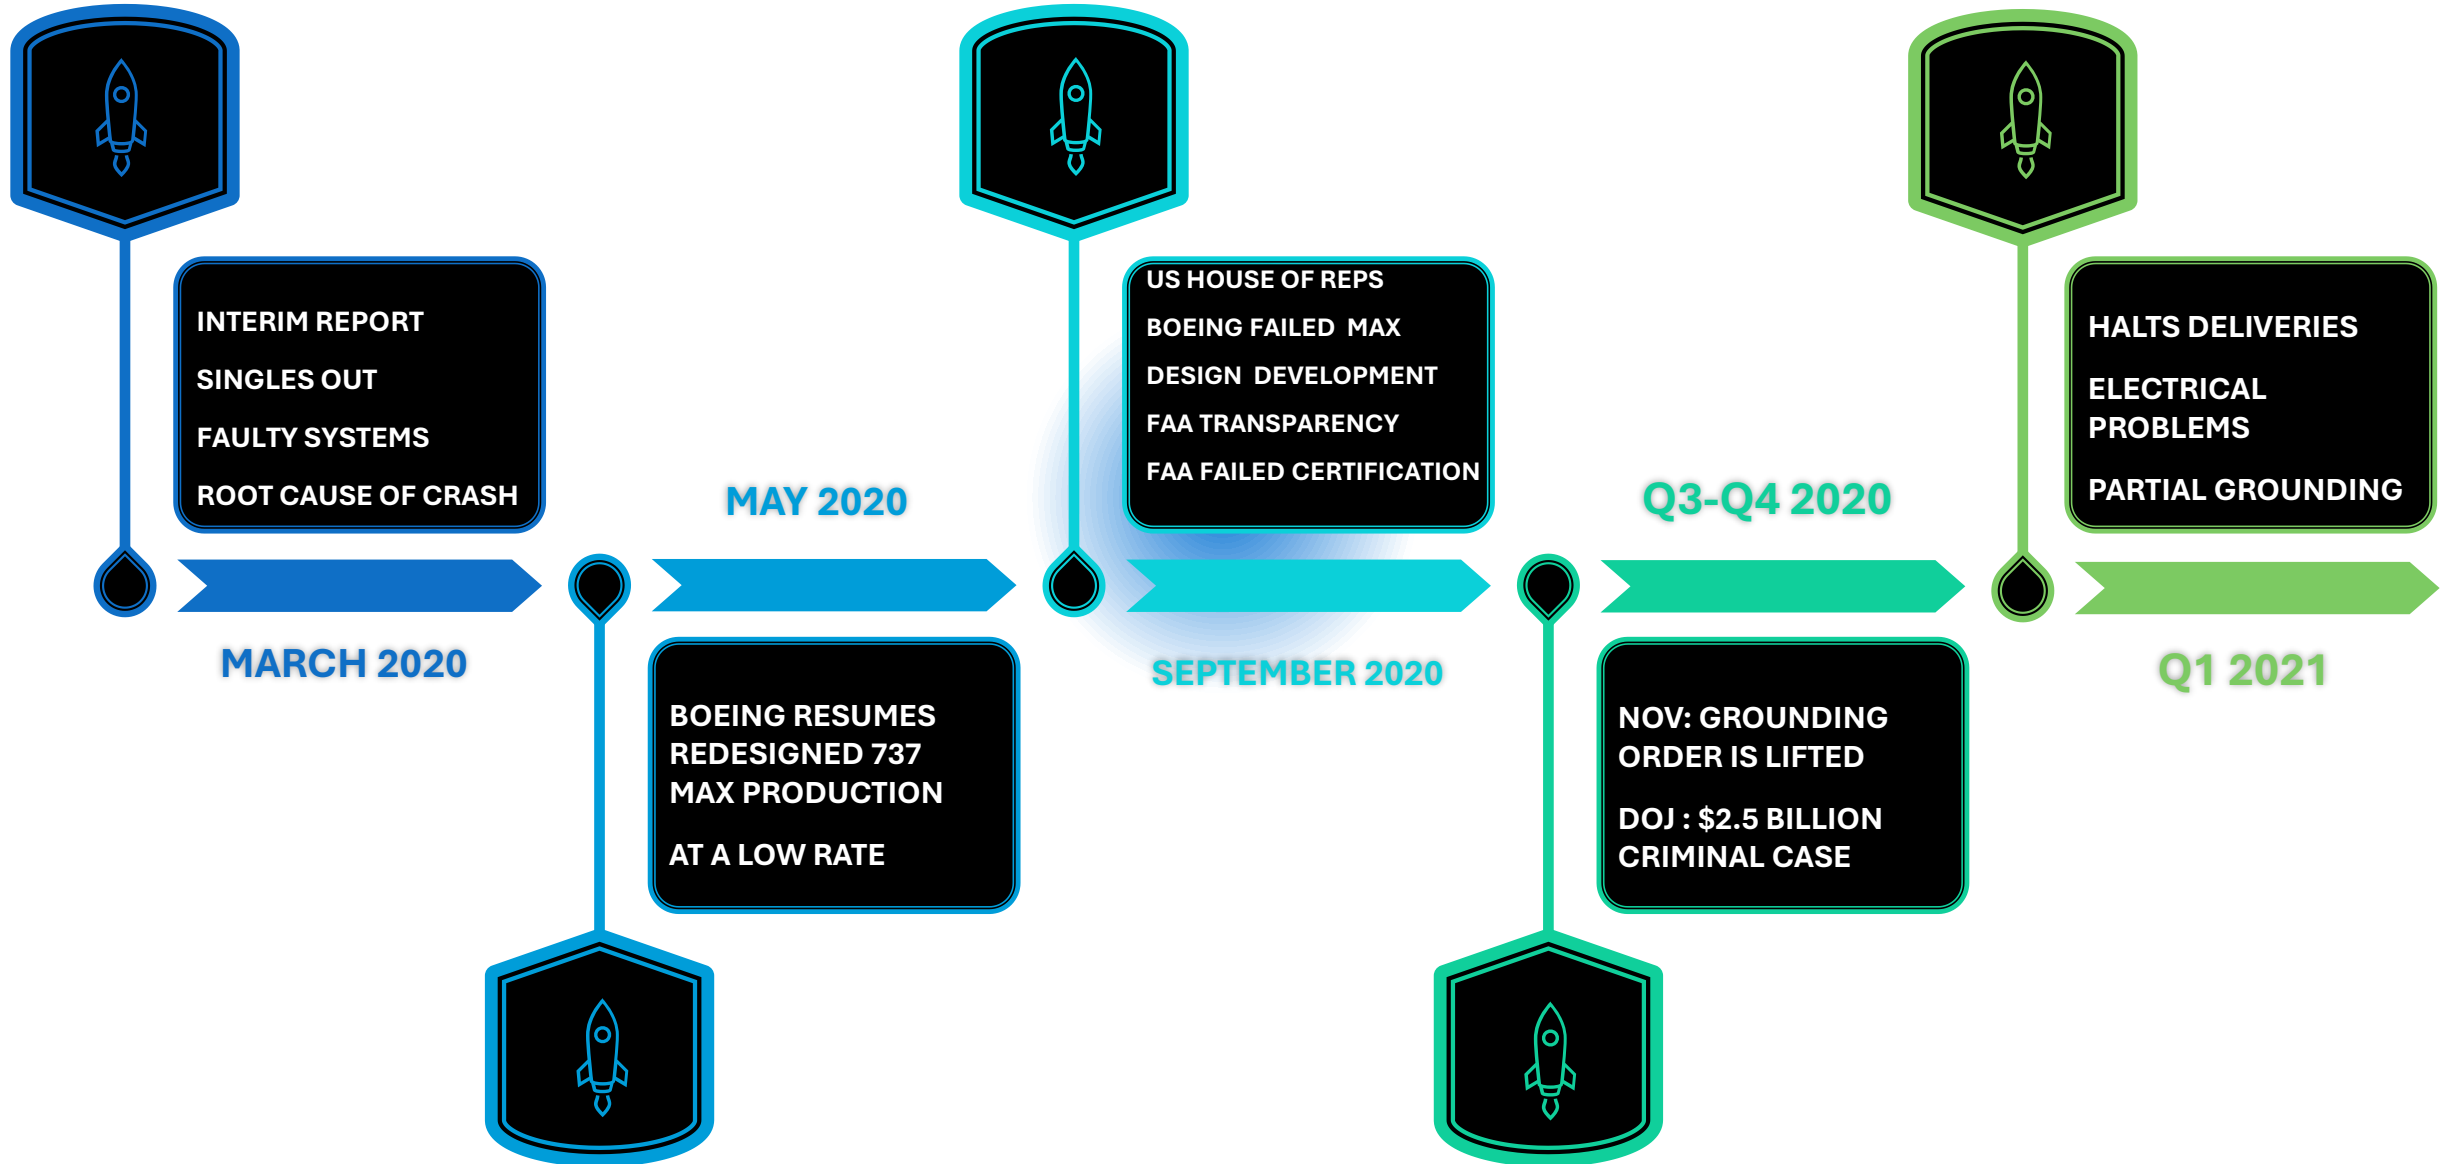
INTERIM REPORT

SINGLES OUT

FAULTY SYSTEMS

ROOT CAUSE OF CRASH

MARCH 2020

MAY 2020

BOEING RESUMES REDESIGNED 737 MAX PRODUCTION

AT A LOW RATE

US HOUSE OF REPS

BOEING FAILED MAX

DESIGN DEVELOPMENT

FAA TRANSPARENCY

FAA FAILED CERTIFICATION

SEPTEMBER 2020

Q3-Q4 2020

NOV: GROUNDING ORDER IS LIFTED

DOJ : $2.5 BILLION CRIMINAL CASE

HALTS DELIVERIES

ELECTRICAL PROBLEMS

PARTIAL GROUNDING

Q1 2021